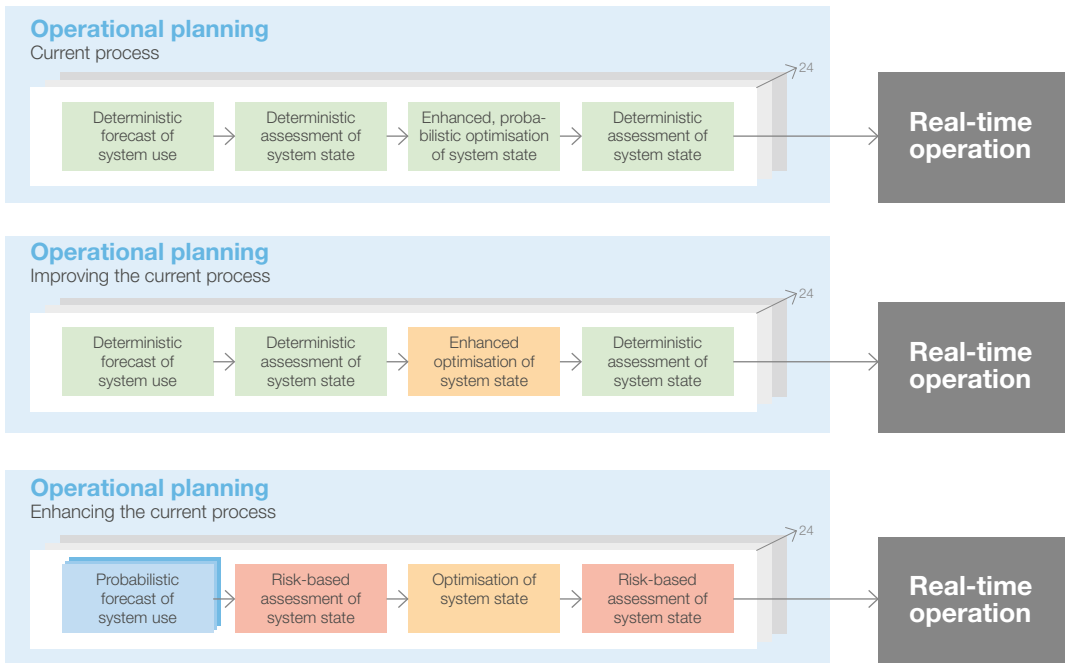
Operational planning
Current process

24

Deterministic forecast of system use

Deterministic assessment of system state

Enhanced, probabilistic optimisation of system state

Deterministic assessment of system state

Real-time operation

Operational planning
Improving the current process

24

Deterministic forecast of system use

Deterministic assessment of system state

Enhanced optimisation of system state

Deterministic assessment of system state

Real-time operation

Operational planning
Enhancing the current process

24

Probabilistic forecast of system use

Risk-based assessment of system state

Optimisation of system state

Risk-based assessment of system state

Real-time operation